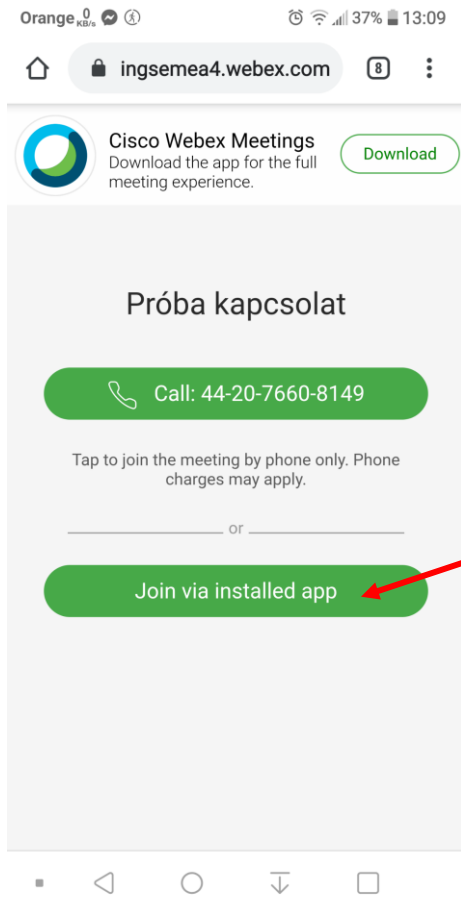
Orange 0 KB/s 37% 13:09

ingsemea4.webex.com 8

Cisco Webex Meetings
Download the app for the full meeting experience.
Download

Próba kapcsolat

Call: 44-20-7660-8149

Tap to join the meeting by phone only. Phone charges may apply.

or

Join via installed app